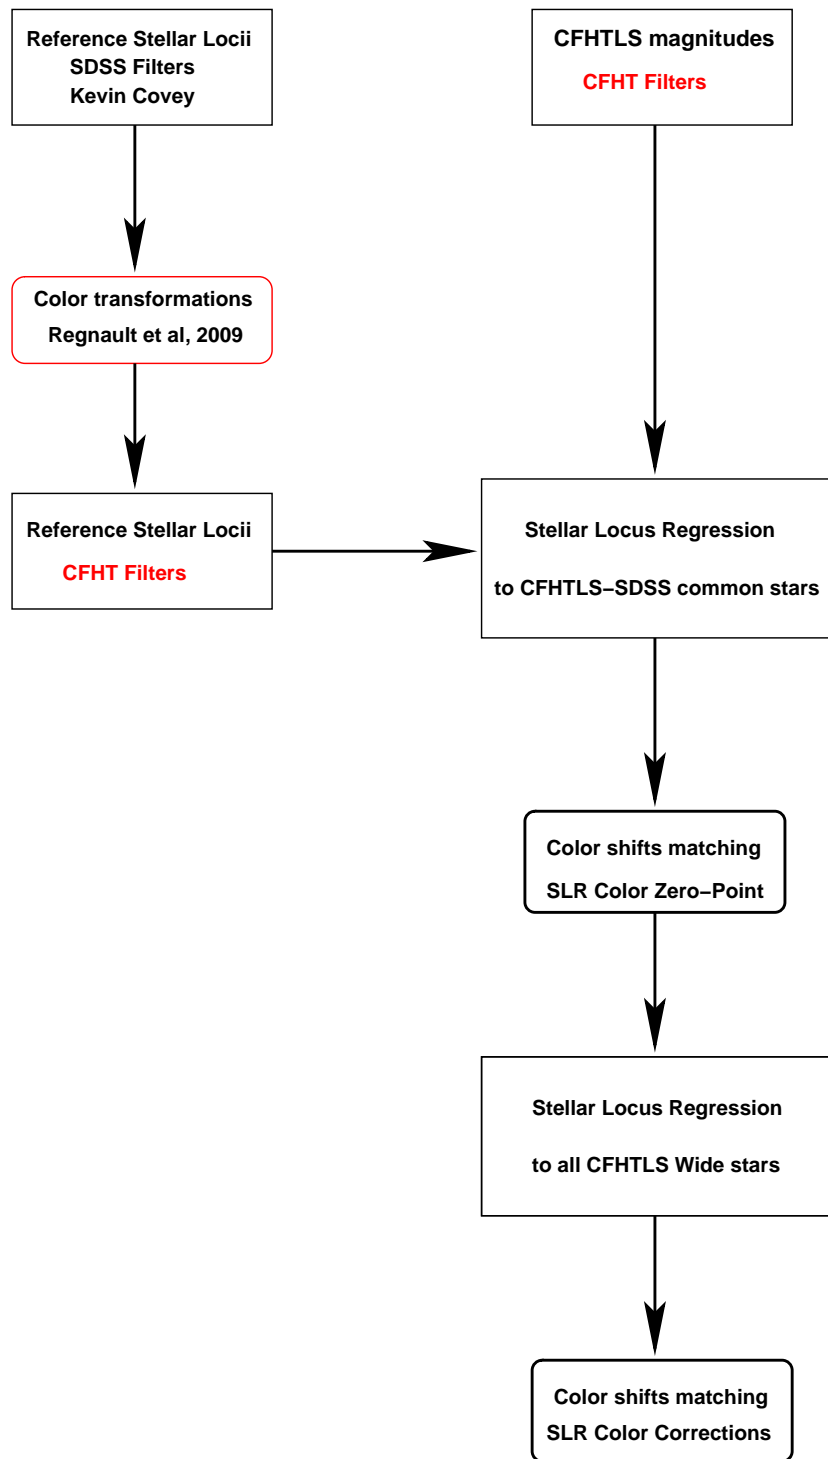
Reference Stellar Locii
SDSS Filters
Kevin Covey

CFHTLS magnitudes
CFHT Filters

Color transformations
Regnault et al, 2009

Reference Stellar Locii
CFHT Filters

Stellar Locus Regression
to CFHTLS–SDSS common stars

Color shifts matching
SLR Color Zero–Point

Stellar Locus Regression
to all CFHTLS Wide stars

Color shifts matching
SLR Color Corrections